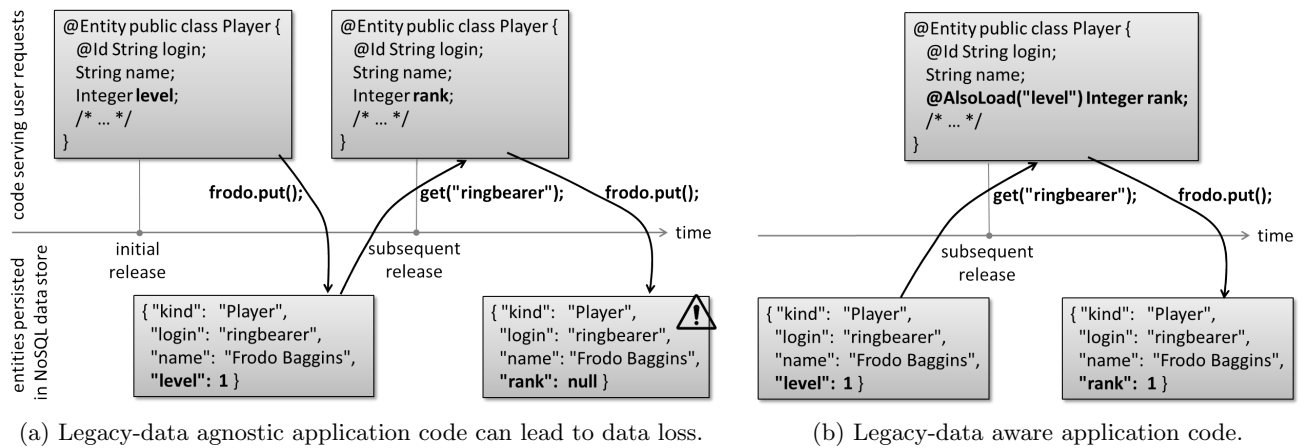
code serving user requests

@Entity public class Player {
@Id String login;
String name;
Integer **level**;
/* … */
}

@Entity public class Player {
@Id String login;
String name;
Integer **rank**;
/* … */
}

**frodo.put();**

**get("ringbearer");**

**frodo.put();**

time

initial release

subsequent release

entities persisted in NoSQL data store

{ "kind": "Player",
"login": "ringbearer",
"name": "Frodo Baggins",
**"level": 1** }

{ "kind": "Player",
"login": "ringbearer",
"name": "Frodo Baggins",
**"rank": null** }

(a) Legacy-data agnostic application code can lead to data loss.

@Entity public class Player {
@Id String login;
String name;
**@AlsoLoad("level") Integer rank;**
/* … */
}

**get("ringbearer");**

**frodo.put();**

time

subsequent release

{ "kind": "Player",
"login": "ringbearer",
"name": "Frodo Baggins",
**"level": 1** }

{ "kind": "Player",
"login": "ringbearer",
"name": "Frodo Baggins",
**"rank": 1** }

(b) Legacy-data aware application code.